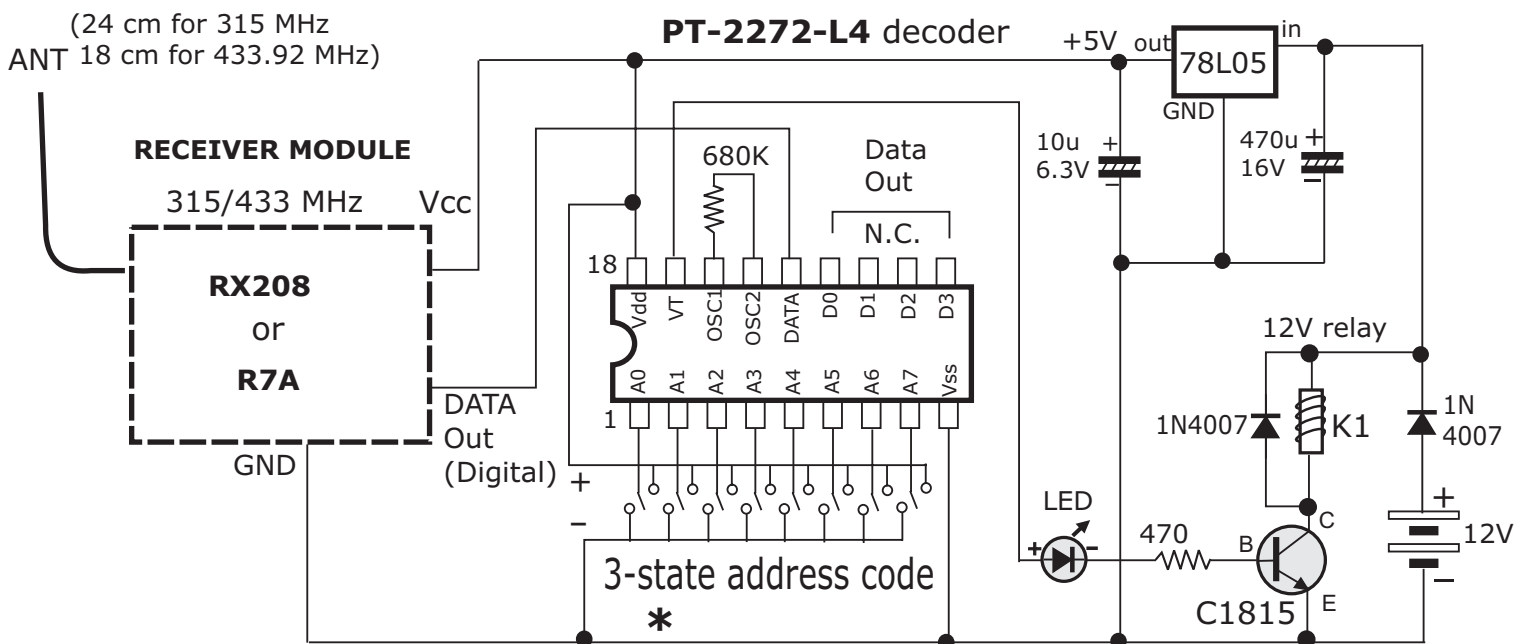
(24 cm for 315 MHz
ANT 18 cm for 433.92 MHz)

PT-2272-L4 decoder

+5V out 78L05 in
GND

RECEIVER MODULE

315/433 MHz Vcc

RX208
or
R7A

DATA
Out
(Digital)

GND

680K

Data
Out

N.C.

18

Vdd VT OSC1 OSC2 DATA D0 D1 D2 D3

A0 A1 A2 A3 A4 A5 A6 A7 Vss

1

+
–

3-state address code
*

10u 6.3V +

470u 16V +

12V relay

1N4007

K1

1N 4007

LED

+ –

470

B C E

C1815

+ 12V –